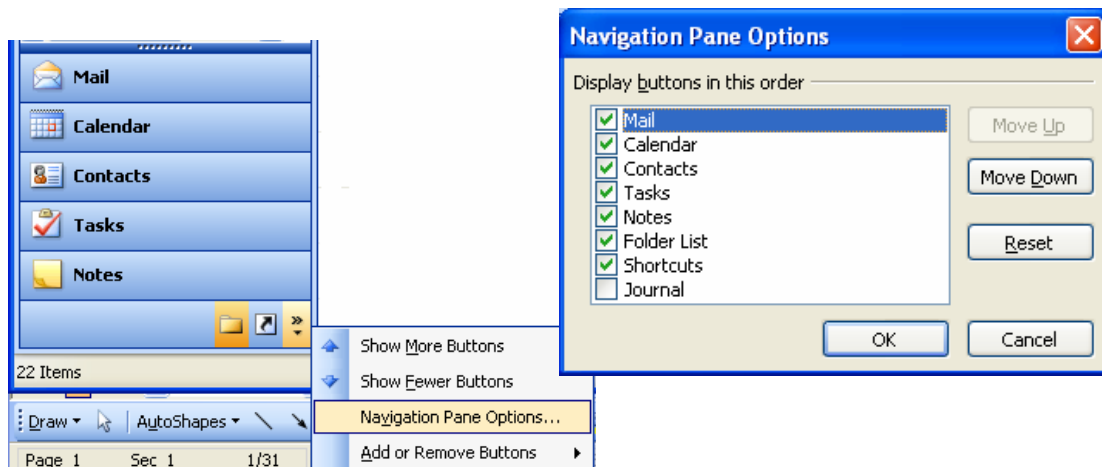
Mail
Calendar
Contacts
Tasks
Notes
22 Items
Draw ▾ AutoShapes ▾
Page 1 Sec 1 1/31

Show More Buttons
Show Fewer Buttons
Navigation Pane Options...
Add or Remove Buttons

Navigation Pane Options
Display buttons in this order
Mail
Calendar
Contacts
Tasks
Notes
Folder List
Shortcuts
Journal
Move Up
Move Down
Reset
OK
Cancel